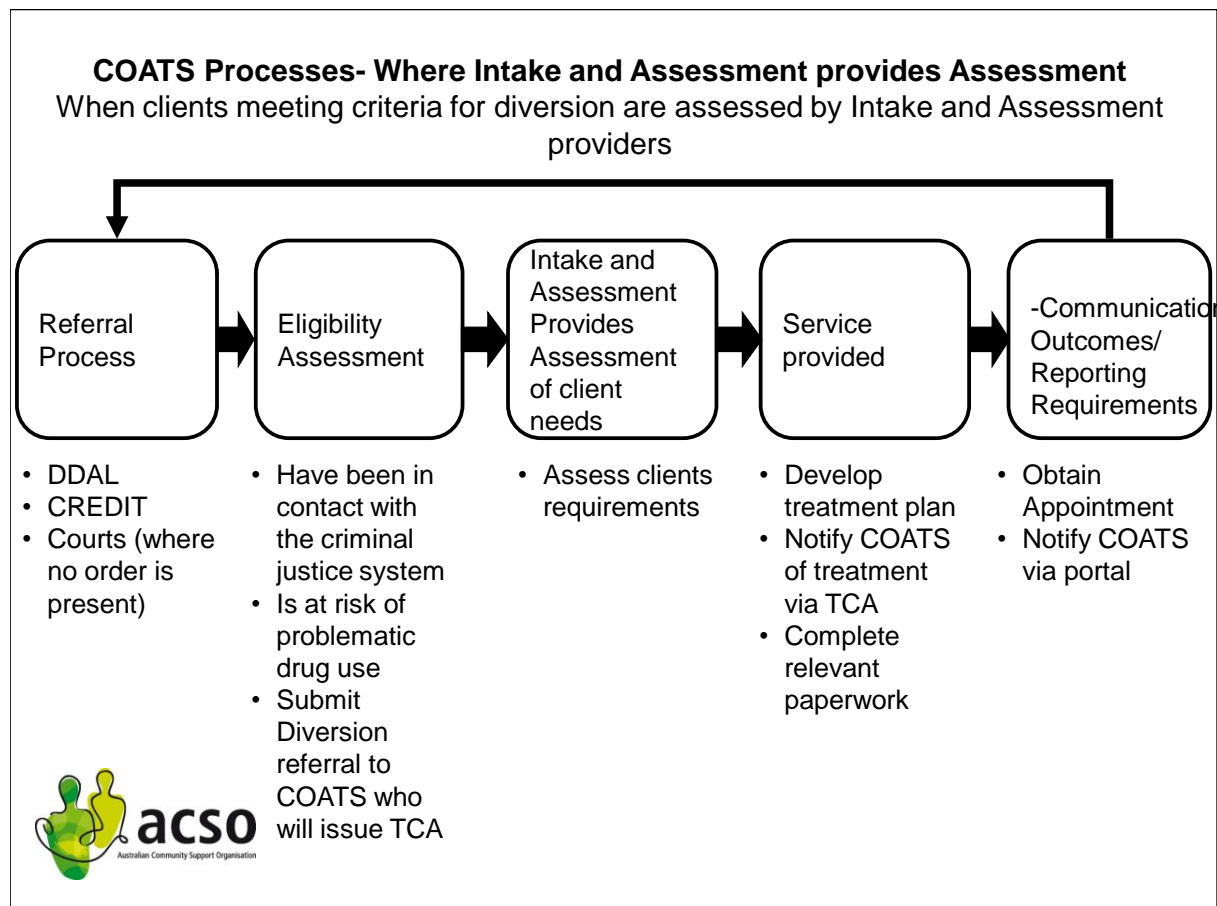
**COATS Processes- Where Intake and Assessment provides Assessment**
When clients meeting criteria for diversion are assessed by Intake and Assessment providers

Referral Process

Eligibility Assessment

Intake and Assessment Provides Assessment of client needs

Service provided

-Communicatio Outcomes/ Reporting Requirements

- DDAL
- CREDIT
- Courts (where no order is present)

- Have been in contact with the criminal justice system
- Is at risk of problematic drug use
- Submit Diversion referral to COATS who will issue TCA

- Assess clients requirements

- Develop treatment plan
- Notify COATS of treatment via TCA
- Complete relevant paperwork

- Obtain Appointment
- Notify COATS via portal

acso
Australian Community Support Organisation